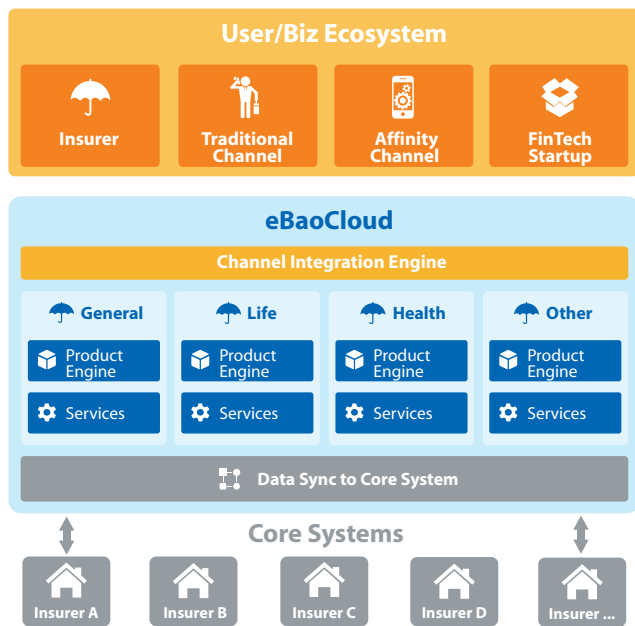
User/Biz Ecosystem

Insurer

Traditional Channel

Affinity Channel

FinTech Startup

eBaoCloud

Channel Integration Engine

General

Product Engine

Services

Life

Product Engine

Services

Health

Product Engine

Services

Other

Product Engine

Services

Data Sync to Core System

Core Systems

Insurer A

Insurer B

Insurer C

Insurer D

Insurer ...